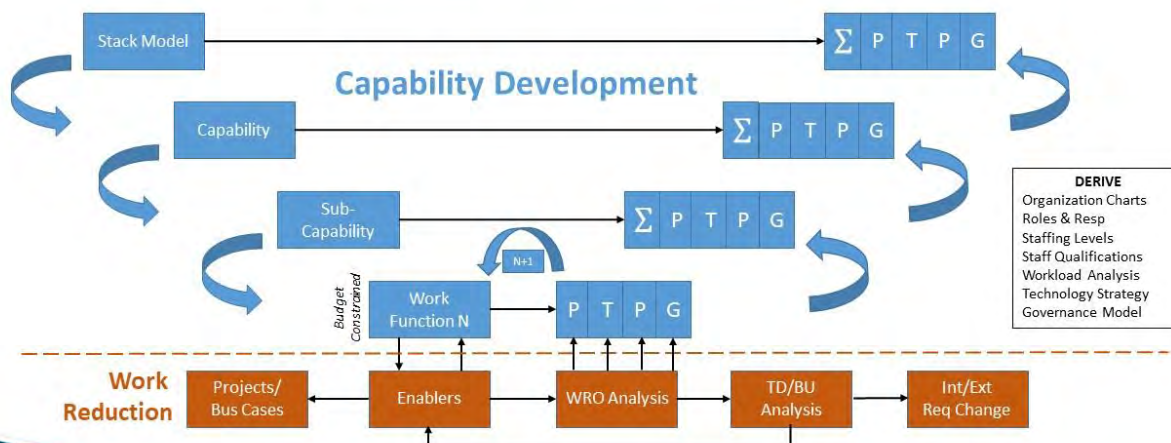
Stack Model

$\sum$ P T P G

Capability Development

Capability

$\sum$ P T P G

Sub-Capability

$\sum$ P T P G

N+1

Budget Constrained

Work Function N

P T P G

DERIVE
Organization Charts
Roles & Resp
Staffing Levels
Staff Qualifications
Workload Analysis
Technology Strategy
Governance Model

Work Reduction

Projects/ Bus Cases

Enablers

WRO Analysis

TD/BU Analysis

Int/Ext Req Change